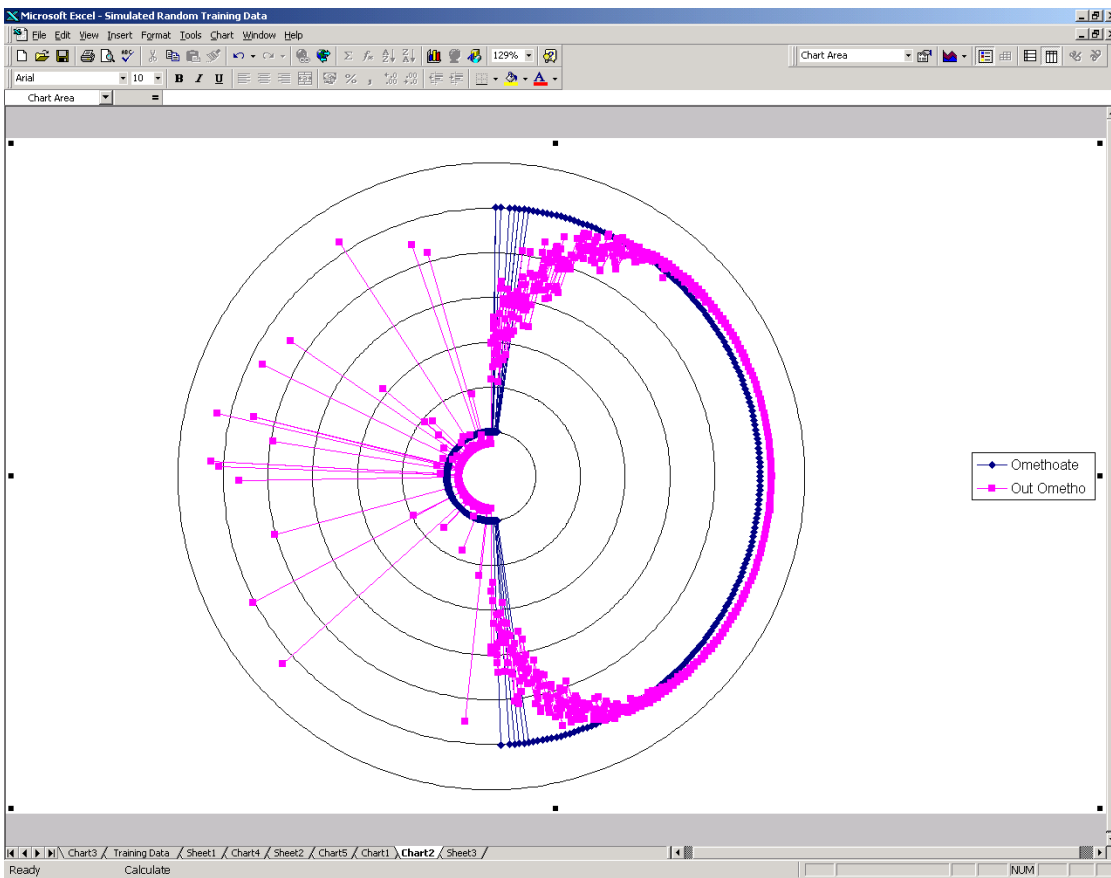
Microsoft Excel - Simulated Random Training Data

File Edit View Insert Format Tools Chart Window Help

129%

Chart Area

Arial 10 B I U

Chart Area =

Omethoate
Out Ometho

Chart3 Training Data Sheet1 Chart4 Sheet2 Chart5 Chart1 Chart2 Sheet3

Ready Calculate NUM